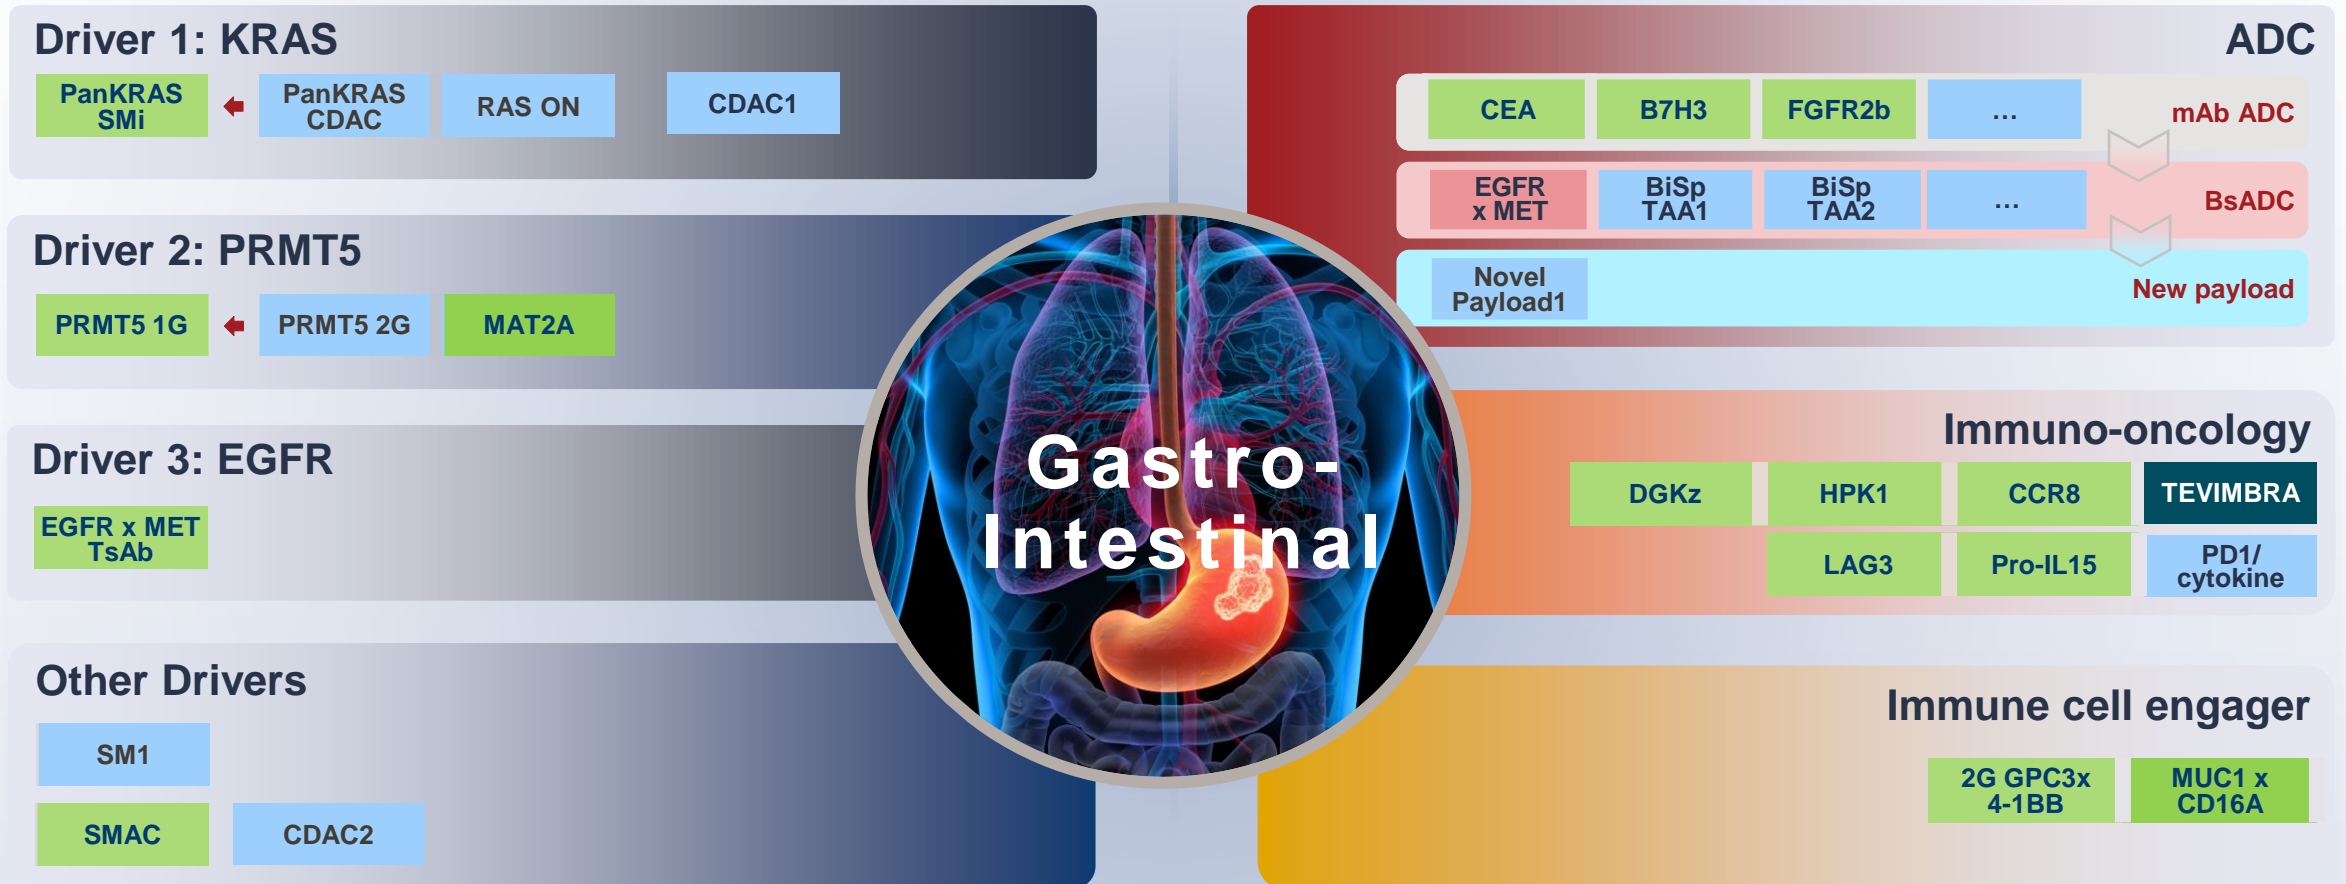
Driver 1: KRAS

PanKRAS SMi

PanKRAS CDAC

RAS ON

CDAC1

Driver 2: PRMT5

PRMT5 1G

PRMT5 2G

MAT2A

Driver 3: EGFR

EGFR x MET TsAb

Other Drivers

SM1

SMAC

CDAC2

Gastro-Intestinal

ADC

CEA

B7H3

FGFR2b

...

mAb ADC

EGFR x MET

BiSp TAA1

BiSp TAA2

...

BsADC

Novel Payload1

New payload

Immuno-oncology

DGKz

HPK1

CCR8

TEVIMBRA

LAG3

Pro-IL15

PD1/ cytokine

Immune cell engager

2G GPC3x 4-1BB

MUC1 x CD16A